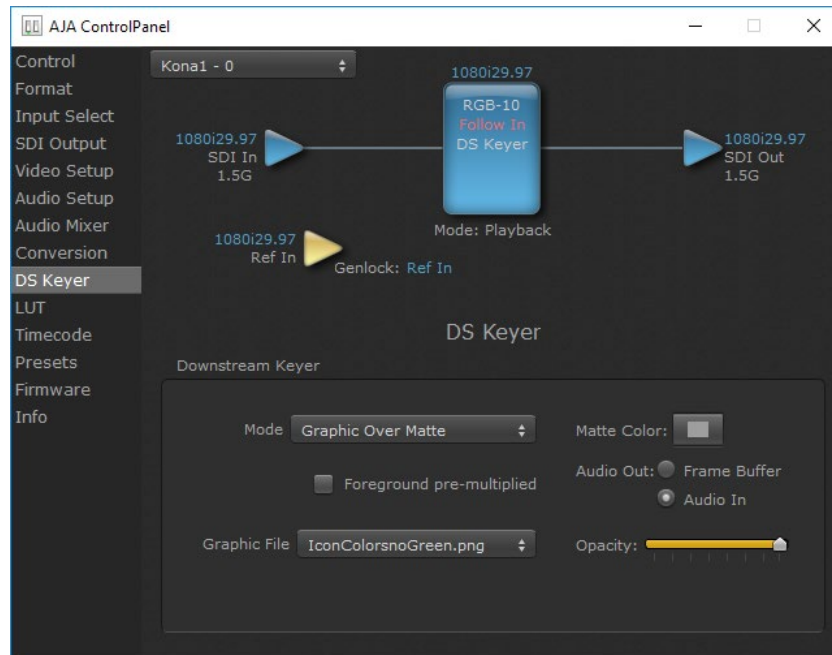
AJA ControlPanel

Control
Format
Input Select
SDI Output
Video Setup
Audio Setup
Audio Mixer
Conversion
DS Keyer
LUT
Timecode
Presets
Firmware
Info

Kona1 - 0

1080i29.97
RGB-10
Follow In
DS Keyer

1080i29.97
SDI In
1.5G

1080i29.97
SDI Out
1.5G

Mode: Playback

1080i29.97
Ref In

Genlock: Ref In

DS Keyer

Downstream Keyer

Mode Graphic Over Matte

Matte Color:

Foreground pre-multiplied

Audio Out: Frame Buffer
Audio In

Graphic File IconColorsnoGreen.png

Opacity: